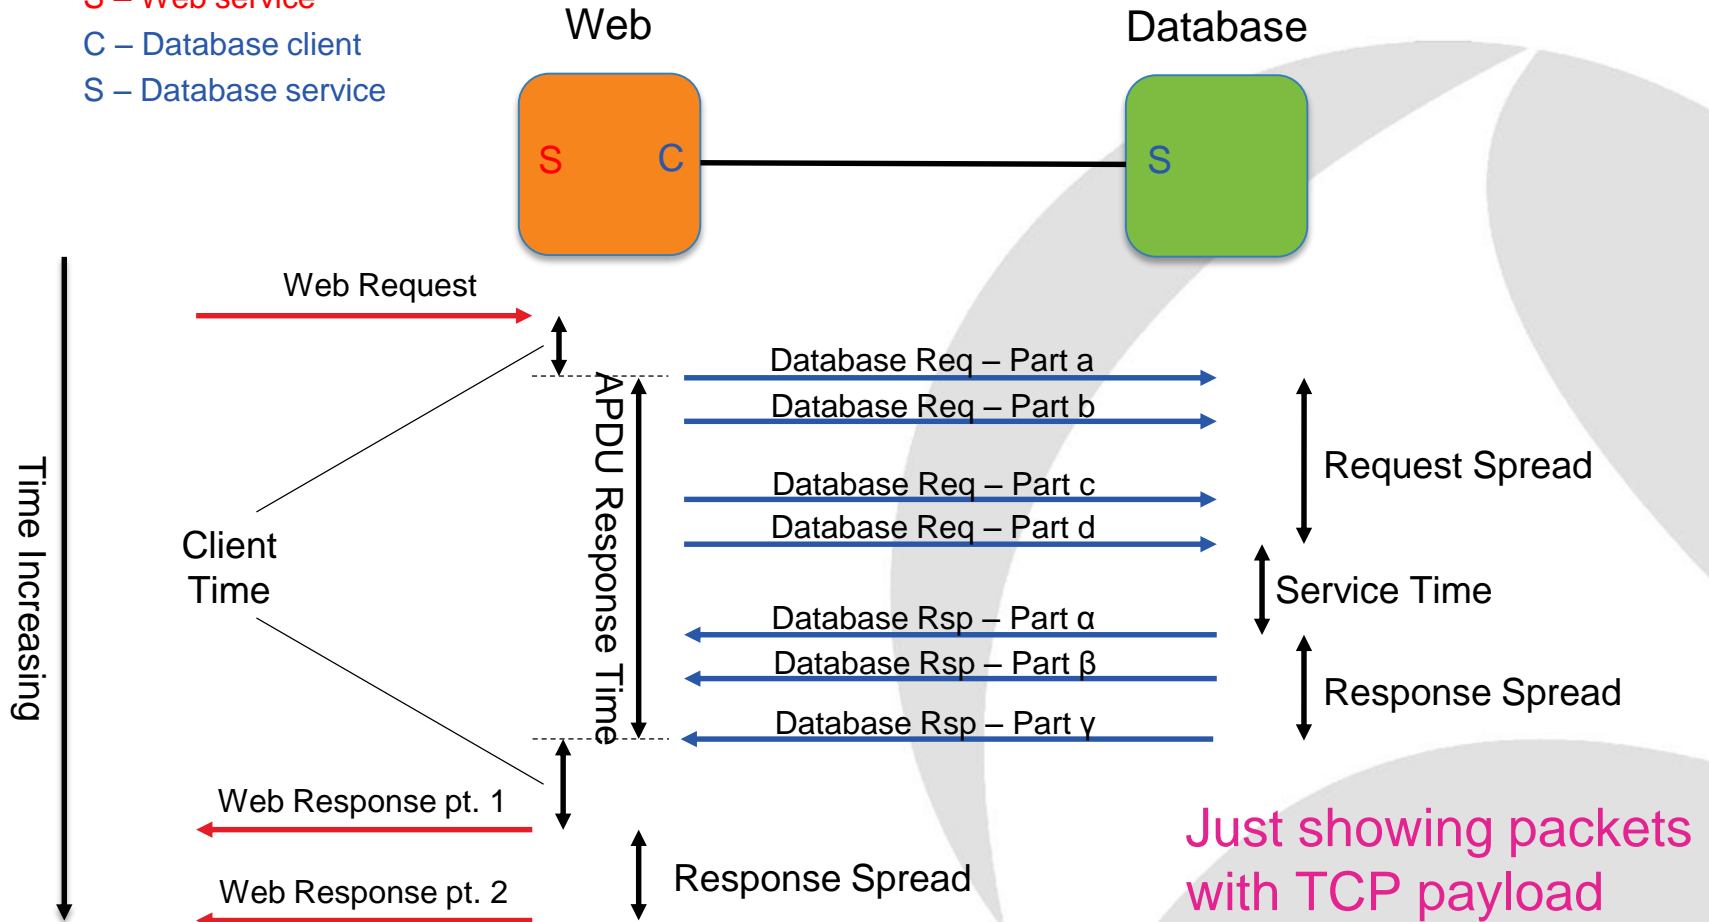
S – Web service
C – Database client
S – Database service

Web

Database

S

C

S

Time Increasing

Web Request

Client Time

APDU Response Time

Database Req – Part a
Database Req – Part b
Database Req – Part c
Database Req – Part d
Database Rsp – Part α
Database Rsp – Part β
Database Rsp – Part γ

Request Spread

Service Time

Response Spread

Web Response pt. 1

Web Response pt. 2

Response Spread

Just showing packets with TCP payload